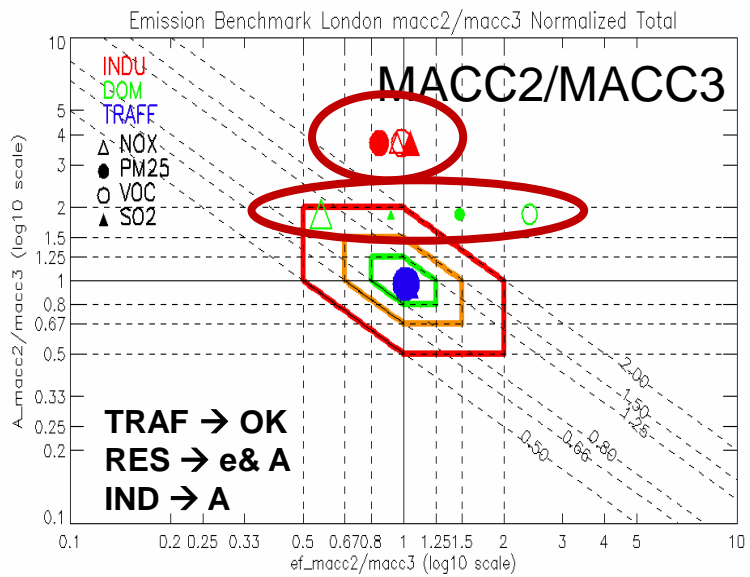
Emission Benchmark London macc2/macc3 Normalized Total

MACC2/MACC3

INDU
DOM
TRAFF
NOX
PM25
VOC
SO2

TRAF → OK
RES → e& A
IND → A

2.00
1.50
1.25
0.80
0.66
0.50

A_macc2/macc3 (log10 scale)

10
5
4
3
2
1.5
1.25
1
0.8
0.67
0.5
0.33
0.25
0.2
0.1

0.1 0.2 0.25 0.33 0.5 0.670.8 1 1.251.5 2 3 4 5 10

ef_macc2/macc3 (log10 scale)